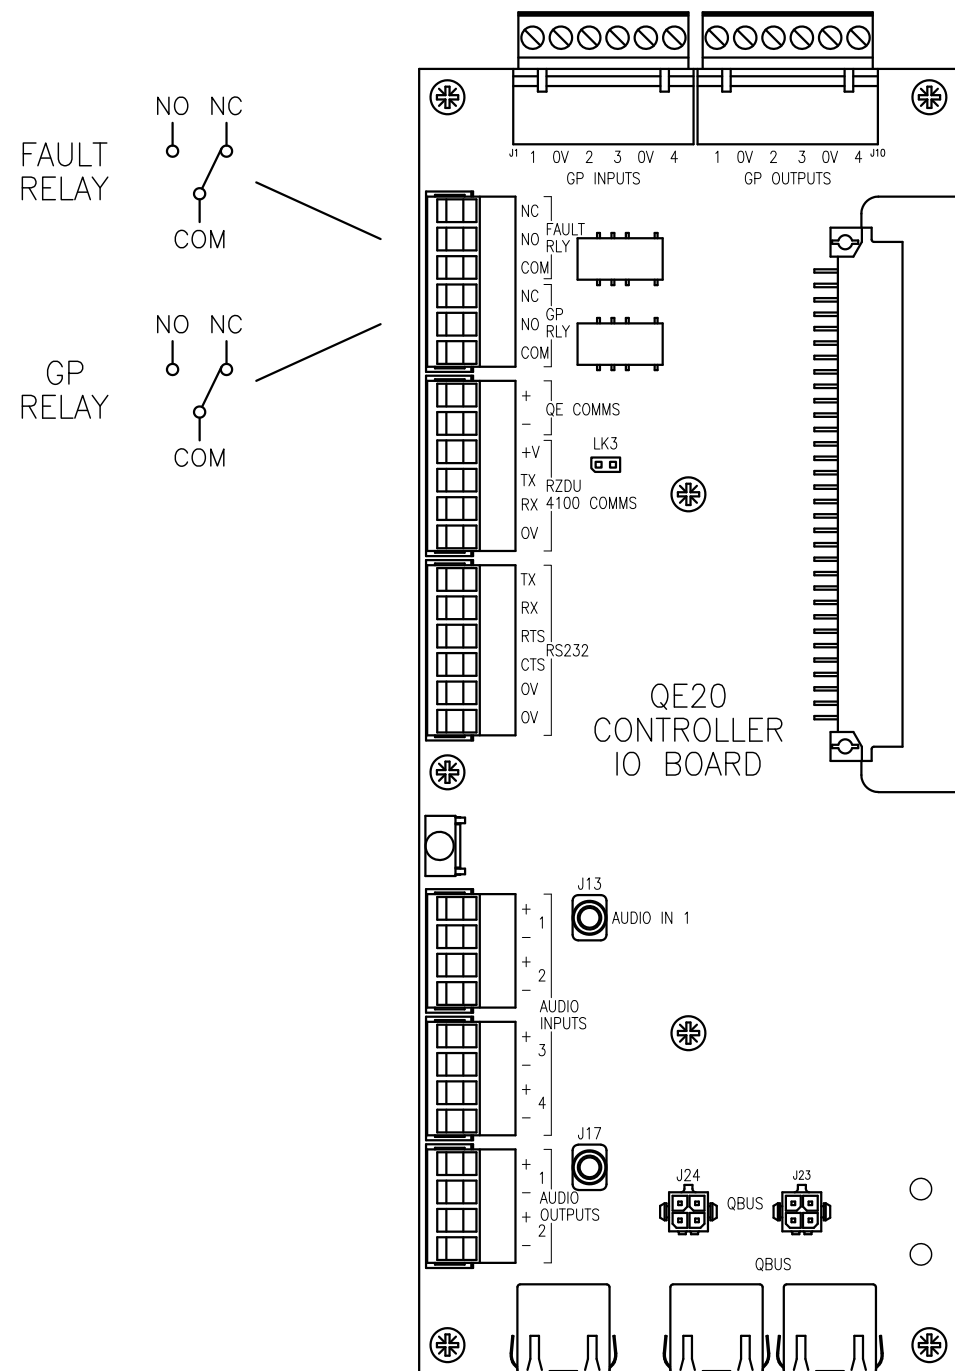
NO NC
FAULT RELAY
COM

NO NC
GP RELAY
COM

J1 1 0V 2 3 0V 4
GP INPUTS

1 0V 2 3 0V 4 J10
GP OUTPUTS

NC
NO FAULT RLY
COM
NC
NO GP RLY
COM

+
– QE COMMS
+V
TX RZDU
RX 4100 COMMS
0V

LK3

TX
RX
RTS
CTS RS232
0V
0V

QE20
CONTROLLER
IO BOARD

J13
AUDIO IN 1

+ 1
–
+ 2
–
AUDIO INPUTS
+ 3
–
+ 4
–

J17
+ 1
– AUDIO
+ OUTPUTS
2
–

J24
QBUS
J23
QBUS